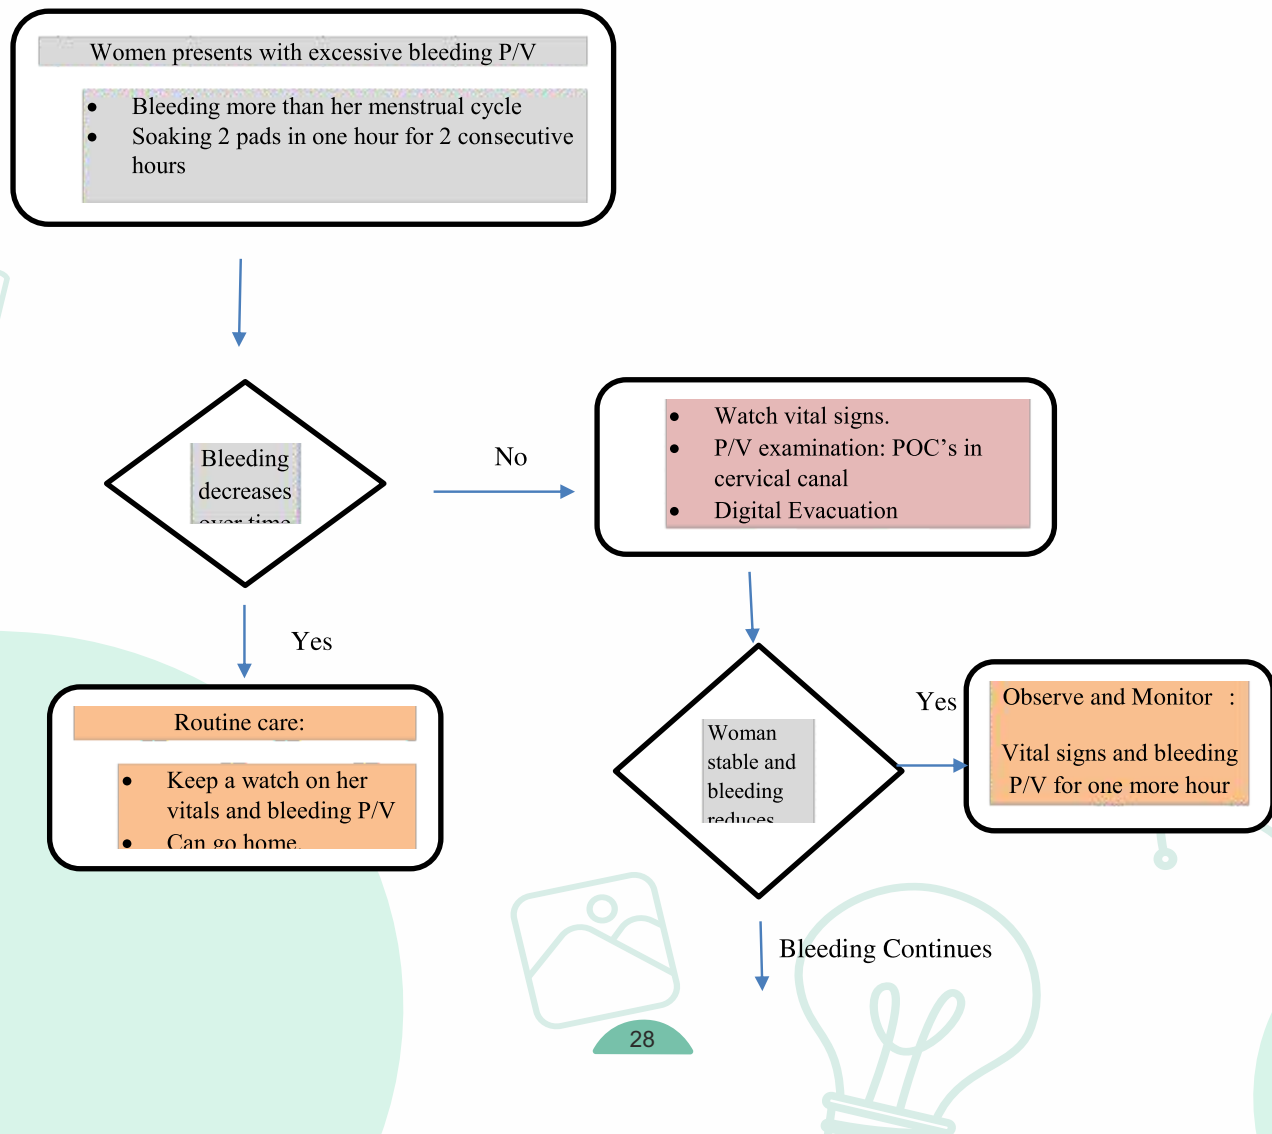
Women presents with excessive bleeding P/V

- Bleeding more than her menstrual cycle
- Soaking 2 pads in one hour for 2 consecutive hours

Bleeding decreases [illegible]

No

- Watch vital signs.
- P/V examination: POC's in cervical canal
- Digital Evacuation

Yes

Routine care:

- Keep a watch on her vitals and bleeding P/V
- Can go home.

Woman stable and bleeding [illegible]

Yes

Observe and Monitor :

Vital signs and bleeding P/V for one more hour

Bleeding Continues

28